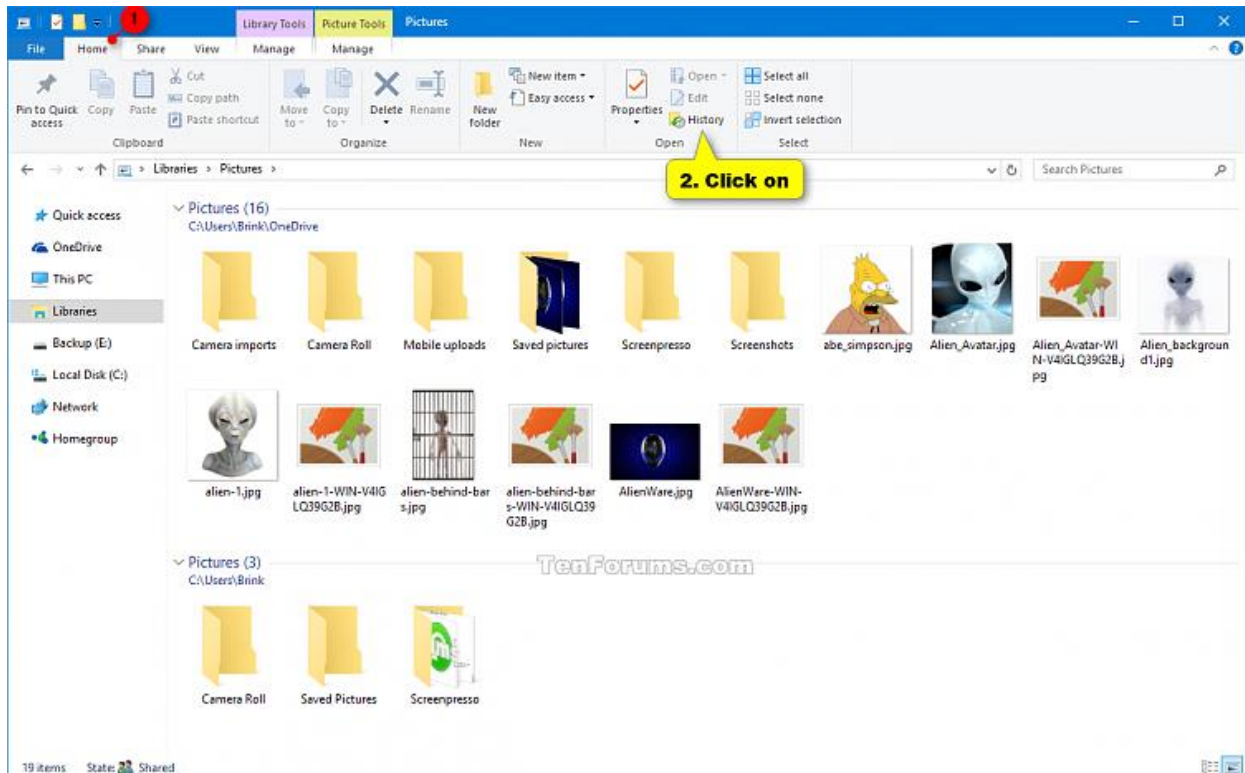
1

Library Tools Picture Tools Pictures

File Home Share View Manage Manage

Pin to Quick access Copy Paste Cut Copy path Paste shortcut
Clipboard

Move to Copy to Delete Rename
Organize

New folder New item Easy access
New

Properties Open Edit History
Open

Select all Select none Invert selection
Select

2. Click on

Libraries > Pictures >

Search Pictures

Quick access
OneDrive
This PC
Libraries
Backup (E:)
Local Disk (C:)
Network
Homegroup

Pictures (16)
C:\Users\Brink\OneDrive

Camera imports
Camera Roll
Mobile uploads
Saved pictures
Screenpresso
Screenshots
abe_simpson.jpg
Alien_Avatar.jpg
Alien_Avatar-WIN-V4IGLQ39G2B.jpg
Alien_background1.jpg
alien-1.jpg
alien-1-WIN-V4IGLQ39G2B.jpg
alien-behind-bars.jpg
alien-behind-bars-WIN-V4IGLQ39G2B.jpg
AlienWare.jpg
AlienWare-WIN-V4IGLQ39G2B.jpg

TenForums.com

Pictures (3)
C:\Users\Brink

Camera Roll
Saved Pictures
Screenpresso

19 items State: Shared